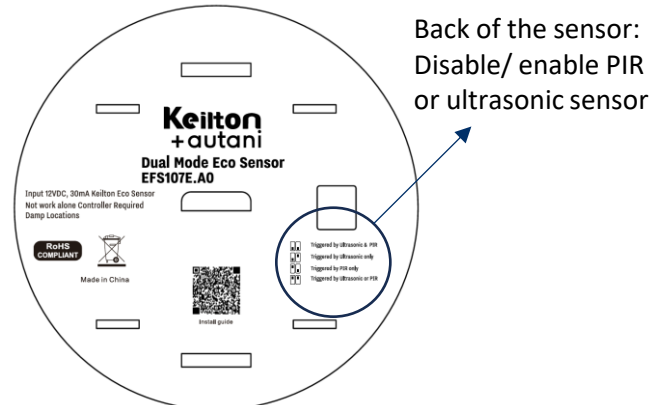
Back of the sensor: Disable/ enable PIR or ultrasonic sensor

Keilton
+autani
Dual Mode Eco Sensor
EFS107E.A0

Input 12VDC, 30mA Keilton Eco Sensor
Not work alone Controller Required
Damp Locations

RoHS
COMPLIANT

Made in China

Install guide

Triggered by Ultrasonic & PIR
Triggered by Ultrasonic only
Triggered by PIR only
Triggered by Ultrasonic or PIR